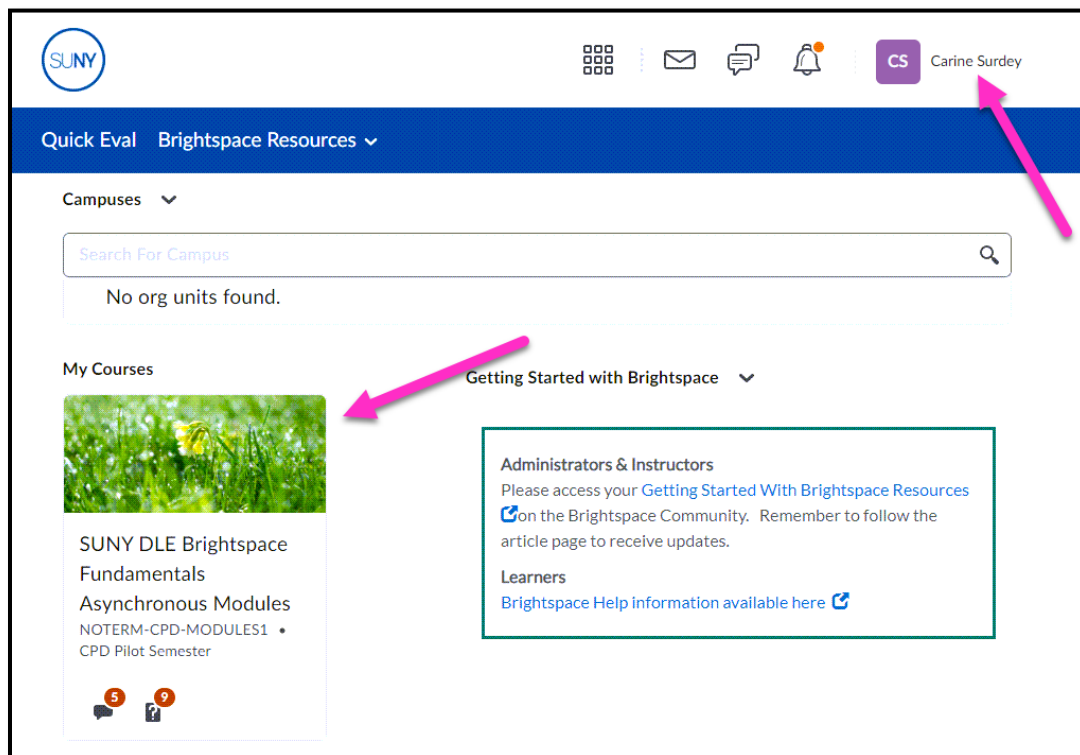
SUNY

CS Carine Surdey

Quick Eval Brightspace Resources

Campuses

Search For Campus

No org units found.

My Courses

Getting Started with Brightspace

SUNY DLE Brightspace Fundamentals Asynchronous Modules
NOTERM-CPD-MODULES1 • CPD Pilot Semester

5 9

Administrators & Instructors
Please access your Getting Started With Brightspace Resources on the Brightspace Community. Remember to follow the article page to receive updates.

Learners
Brightspace Help information available here